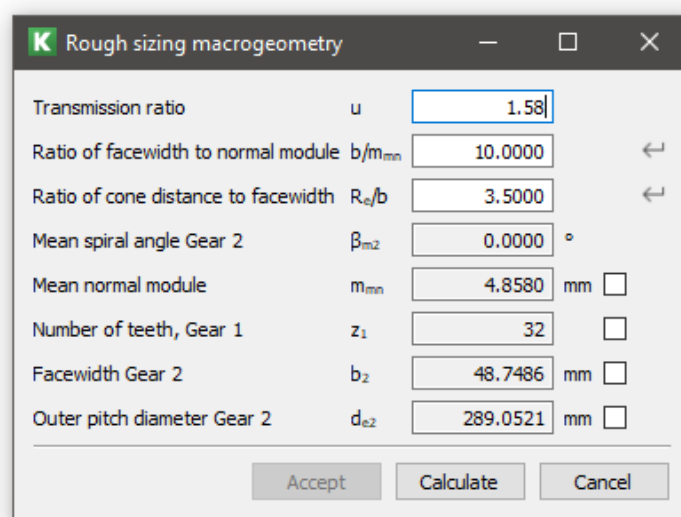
K Rough sizing macrogeometry

| | | | |
|---|---|---|---|
| Transmission ratio | u | 1.58 | |
| Ratio of facewidth to normal module | $b/m_{mn}$ | 10.0000 | |
| Ratio of cone distance to facewidth | $R_e/b$ | 3.5000 | |
| Mean spiral angle Gear 2 | $\beta_{m2}$ | 0.0000 | ° |
| Mean normal module | $m_{mn}$ | 4.8580 | mm |
| Number of teeth, Gear 1 | $z_1$ | 32 | |
| Facewidth Gear 2 | $b_2$ | 48.7486 | mm |
| Outer pitch diameter Gear 2 | $d_{e2}$ | 289.0521 | mm |

Accept Calculate Cancel